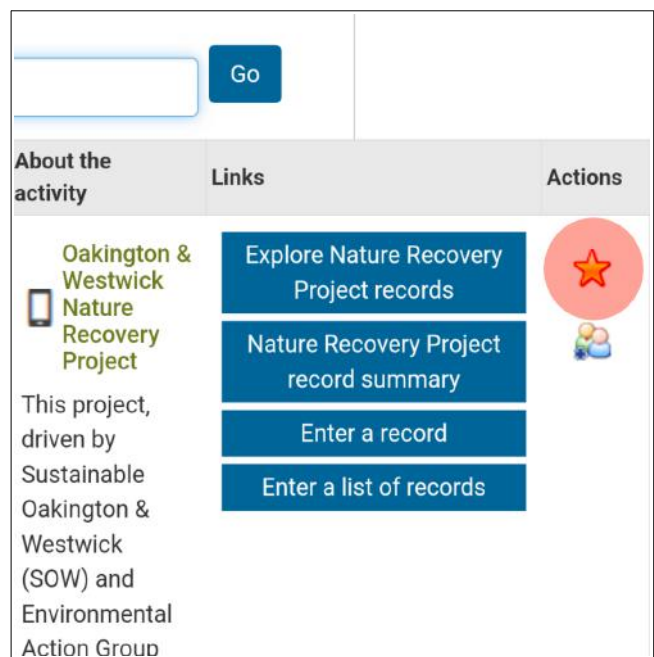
Go

| About the activity | Links | Actions |
|---|---|---|
| Oakington & Westwick Nature Recovery Project<br>This project, driven by Sustainable Oakington & Westwick (SOW) and Environmental Action Group | Explore Nature Recovery Project records<br>Nature Recovery Project record summary<br>Enter a record<br>Enter a list of records | |